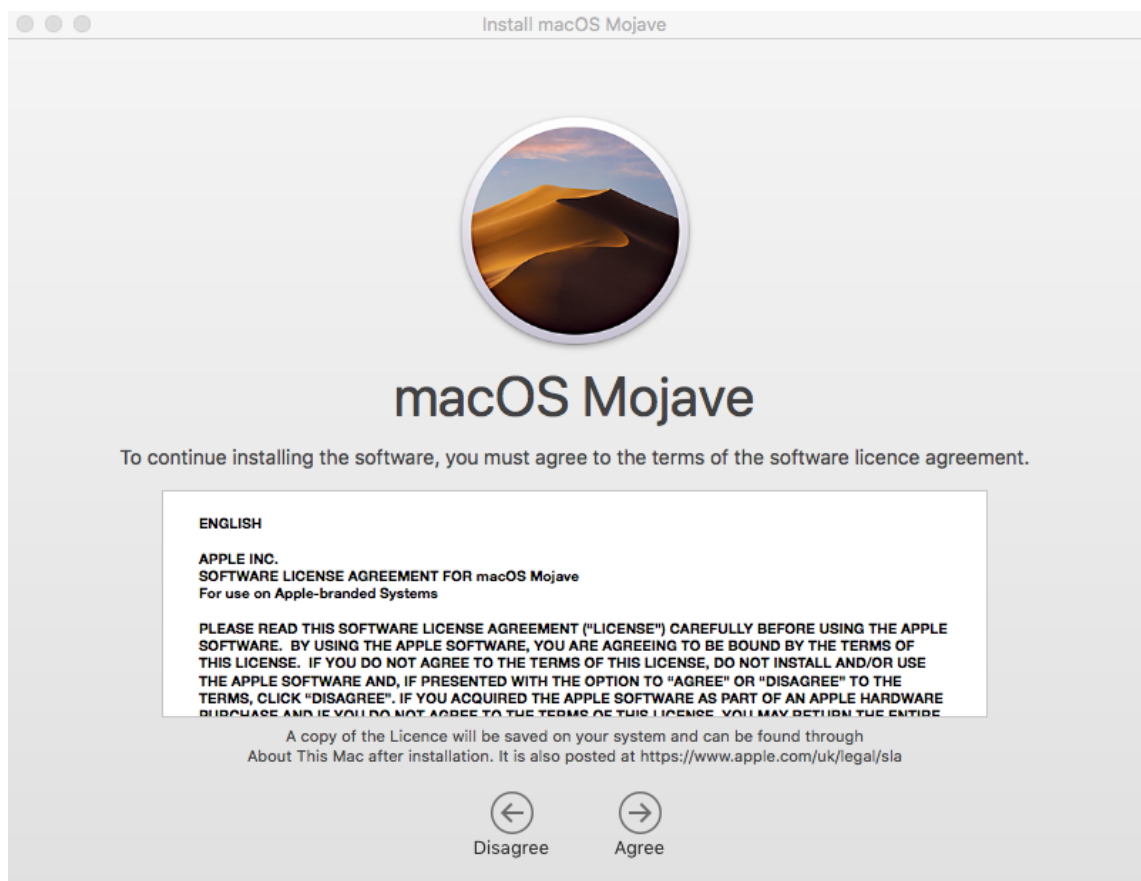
Install macOS Mojave

macOS Mojave

To continue installing the software, you must agree to the terms of the software licence agreement.

ENGLISH

APPLE INC.
SOFTWARE LICENSE AGREEMENT FOR macOS Mojave
For use on Apple-branded Systems

PLEASE READ THIS SOFTWARE LICENSE AGREEMENT ("LICENSE") CAREFULLY BEFORE USING THE APPLE SOFTWARE. BY USING THE APPLE SOFTWARE, YOU ARE AGREEING TO BE BOUND BY THE TERMS OF THIS LICENSE. IF YOU DO NOT AGREE TO THE TERMS OF THIS LICENSE, DO NOT INSTALL AND/OR USE THE APPLE SOFTWARE AND, IF PRESENTED WITH THE OPTION TO "AGREE" OR "DISAGREE" TO THE TERMS, CLICK "DISAGREE". IF YOU ACQUIRED THE APPLE SOFTWARE AS PART OF AN APPLE HARDWARE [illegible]

A copy of the Licence will be saved on your system and can be found through About This Mac after installation. It is also posted at https://www.apple.com/uk/legal/sla

Disagree

Agree